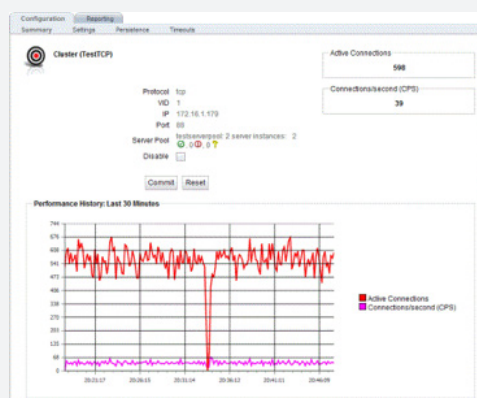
Configuration Reporting
Summary Settings Persistence Timeouts

Cluster (TestTCP)

Active Connections
598

Connections/second (CPS)
39

Protocol tcp
VID 1
IP 172.16.1.179
Port 80
Server Pool testserverpool: 2 server instances: 2
0 0 0
Disable

Commit Reset

Performance History: Last 30 Minutes

744
676
608
541
473
406
338
270
203
135
68
0

20:21:17 20:26:15 20:31:14 20:36:12 20:41:01 20:46:09

Active Connections
Connections/second (CPS)